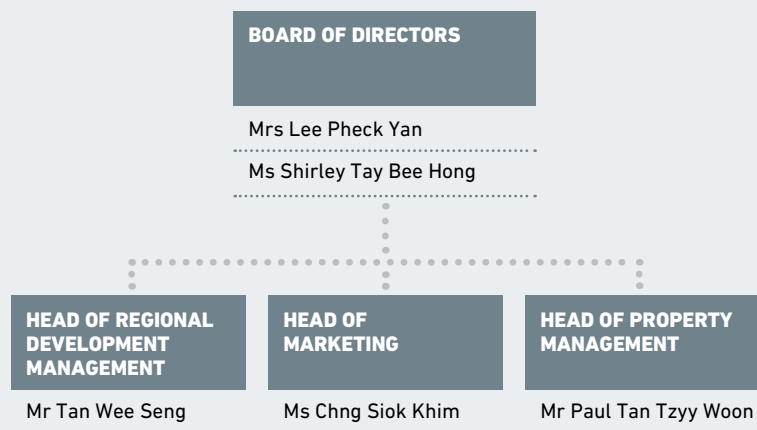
BOARD OF DIRECTORS

Mrs Lee Pheck Yan

Ms Shirley Tay Bee Hong

HEAD OF REGIONAL DEVELOPMENT MANAGEMENT

Mr Tan Wee Seng

HEAD OF MARKETING

Ms Chng Siok Khim

HEAD OF PROPERTY MANAGEMENT

Mr Paul Tan Tzyy Woon